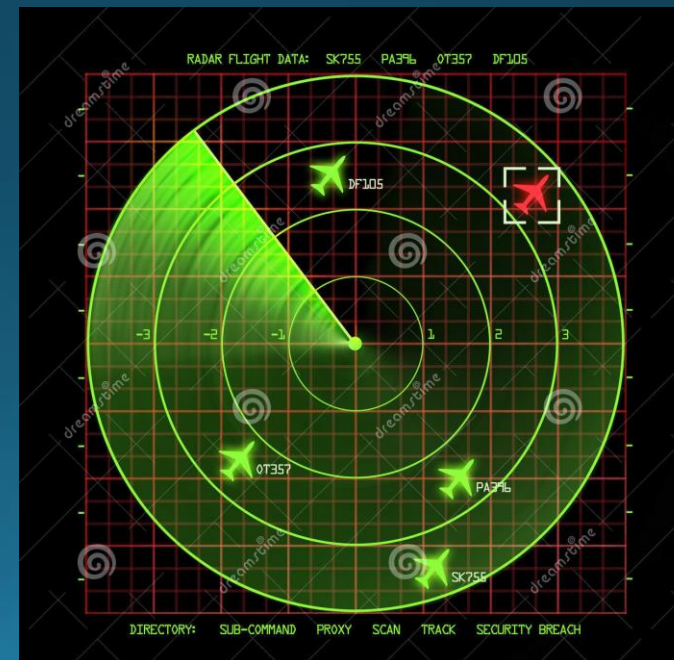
RADAR FLIGHT DATA: SK755 PA396 OT357 DF105

DF105

-3 -2 -1 1 2 3

OT357

PA396

SK755

DIRECTORY: SUB-COMMAND PROXY SCAN TRACK SECURITY BREACH

dreamstime dreamstime dreamstime dreamstime dreamstime dreamstime dreamstime